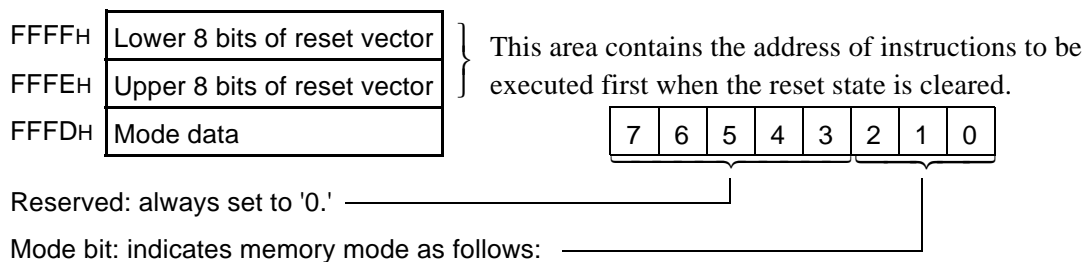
FFFFH Lower 8 bits of reset vector
FFFEH Upper 8 bits of reset vector
FFFDH Mode data

This area contains the address of instructions to be executed first when the reset state is cleared.

| 7 | 6 | 5 | 4 | 3 | 2 | 1 | 0 |
|---|---|---|---|---|---|---|---|

Reserved: always set to '0.'

Mode bit: indicates memory mode as follows: